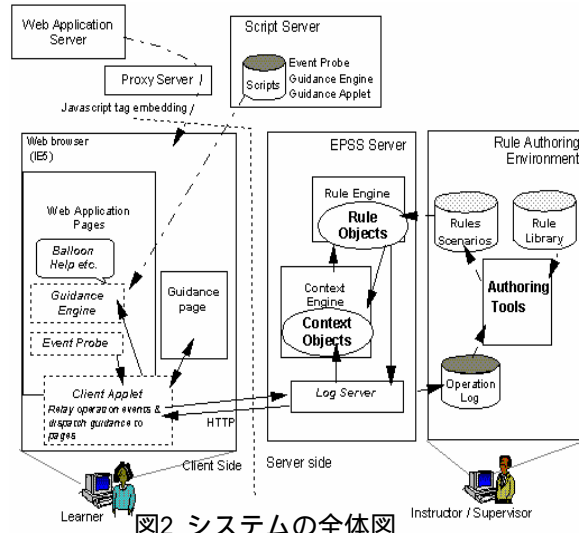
Web Application Server

Proxy Server

Javascript tag embedding

Script Server

Scripts

Event Probe
Guidance Engine
Guidance Applet

Web browser (IE5)

Web Application Pages

Balloon Help etc.

Guidance Engine

Event Probe

Guidance page

Client Applet
Relay operation events & dispatch guidance to pages

HTTP

EPSS Server

Rule Engine

Rule Objects

Context Engine

Context Objects

Log Server

Rule Authoring Environment

Rules Scenarios

Rule Library

Authoring Tools

Operation Log

Client Side

Server side

Learner

Instructor / Supervisor

図2 システムの全体図